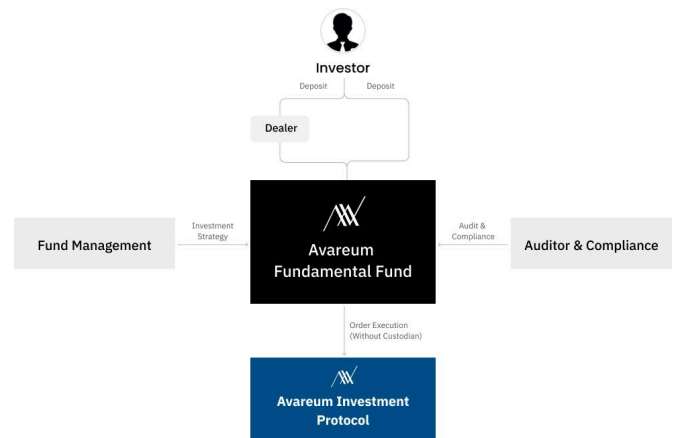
Investor

Deposit

Deposit

Dealer

Fund Management

Investment Strategy

Avareum Fundamental Fund

Audit & Compliance

Auditor & Compliance

Order Execution (Without Custodian)

Avareum Investment Protocol